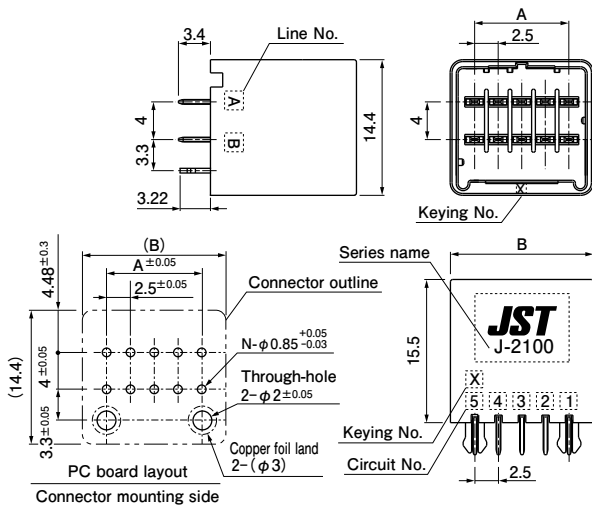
3.4
Line No.
A
B
4
3.3
3.22
14.4
A
2.5
4
X
Keying No.
(B)
$A^{\pm 0.05}$
$2.5^{\pm 0.05}$
$4.48^{\pm 0.3}$
(14.4)
$4^{\pm 0.05}$
$3.3^{\pm 0.05}$
Connector outline
N-$\phi 0.85^{+0.05}_{-0.03}$
Through-hole
2-$\phi 2^{\pm 0.05}$
Copper foil land
2-($\phi 3$)
PC board layout
Connector mounting side
Series name
B
JST
J-2100
15.5
X
5 4 3 2 1
Keying No.
Circuit No.
2.5